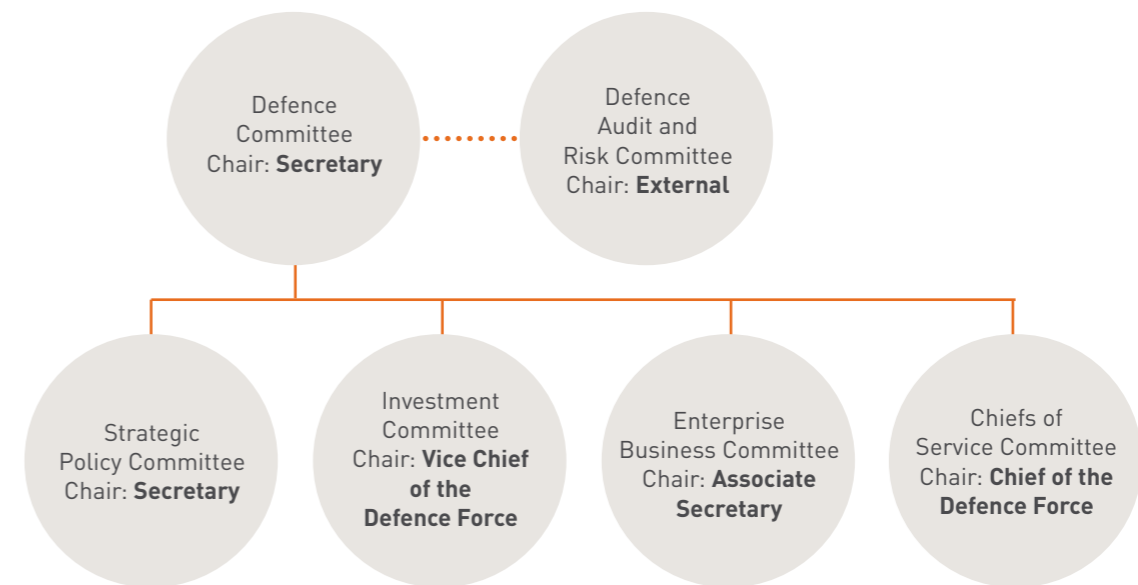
Defence Committee Chair: Secretary

Defence Audit and Risk Committee Chair: External

Strategic Policy Committee Chair: Secretary

Investment Committee Chair: Vice Chief of the Defence Force

Enterprise Business Committee Chair: Associate Secretary

Chiefs of Service Committee Chair: Chief of the Defence Force